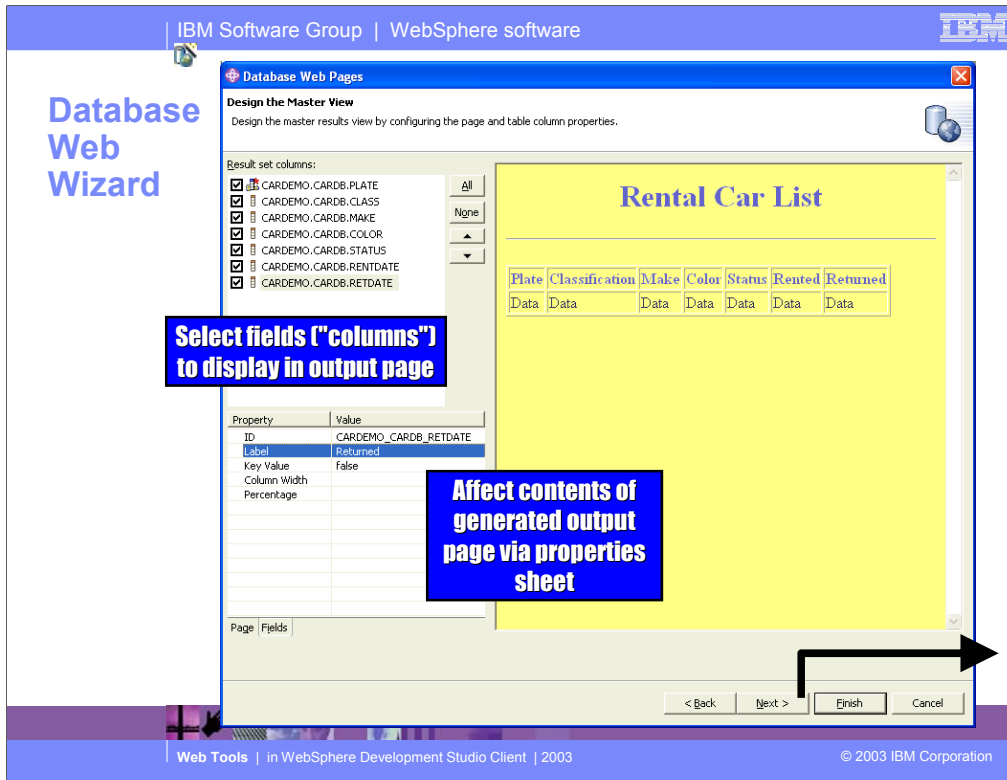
IBM Software Group | WebSphere software

IBM

Database Web Wizard

Database Web Pages

Design the Master View

Design the master results view by configuring the page and table column properties.

Result set columns:

CARDEMO.CARDB.PLATE
CARDEMO.CARDB.CLASS
CARDEMO.CARDB.MAKE
CARDEMO.CARDB.COLOR
CARDEMO.CARDB.STATUS
CARDEMO.CARDB.RENTDATE
CARDEMO.CARDB.RETDATE

All
None

Select fields ("columns") to display in output page

| Property | Value |
|---|---|
| ID | CARDEMO_CARDB_RETDATE |
| Label | Returned |
| Key Value | false |
| Column Width | |
| Percentage | |

Page Fields

Rental Car List

| Plate | Classification | Make | Color | Status | Rented | Returned |
|---|---|---|---|---|---|---|
| Data | Data | Data | Data | Data | Data | Data |

Affect contents of generated output page via properties sheet

< Back Next > Finish Cancel

Web Tools | in WebSphere Development Studio Client | 2003

© 2003 IBM Corporation